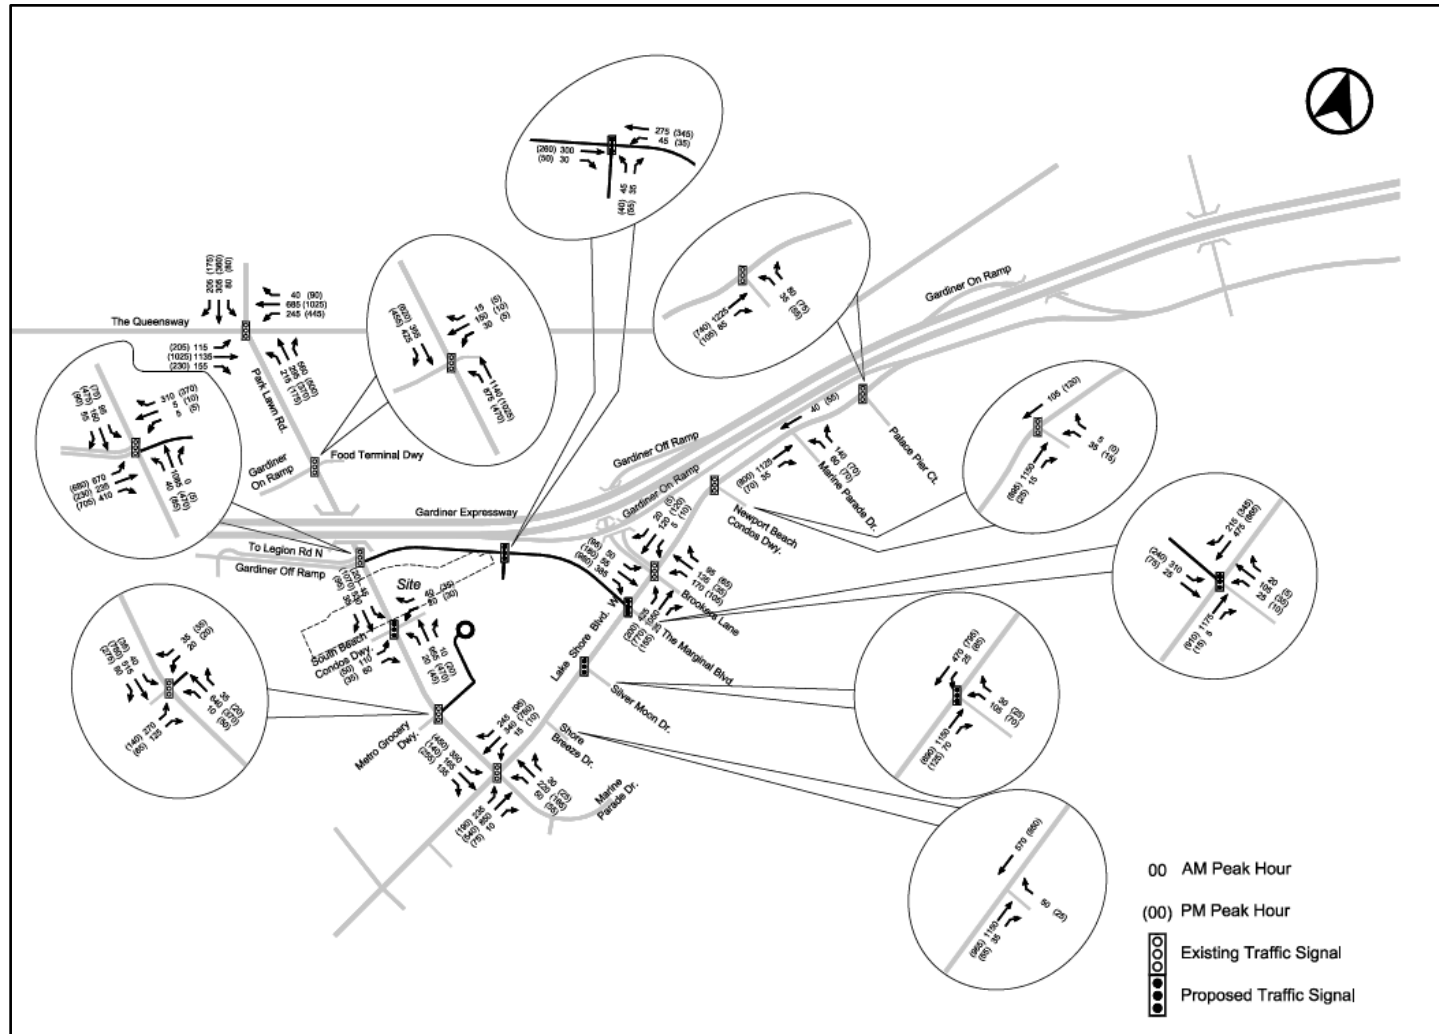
275 (345)
45 (35)
(260) 300
(50) 30
45 35
(40) (55)

205 (175)
305 (360)
80 (80)
40 (90)
685 (1025)
245 (445)
The Queensway
(205) 115
(1025) 1135
(230) 155
560 (600)
265 (310)
215 (175)
Park Lawn Rd.

(600) 395
(455) 425
15 (5)
150 (10)
30 (5)
1140 (1025)
875 (470)

(740) 1225
(105) 85
80 (75)
35 (55)

Gardiner On Ramp

310 (370)
5 (10)
5 (5)
(680) 870
(230) 235
(705) 410
1090 (840)
40 (65)

Gardiner On Ramp
Food Terminal Dwy
Gardiner Off Ramp
Gardiner On Ramp
40 (55)
Palace Pier Ct.
(850) 1125
(70) 35
140 (70)
90 (70)
Marine Parade Dr.
Newport Beach Condos Dwy.

105 (120)
(865) 1150
(35) 15
35 (5)
(15)

Gardiner Expressway
To Legion Rd N
Gardiner Off Ramp
Site
20 (5)
120 (120)
5 (10)
95 (65)
125 (35)
175 (165)
Brookers Lane
The Marginal Blvd
Lake Shore Blvd. W.

215 (345)
475 (665)
(240) 310
(75) 25
(910) 1175
(15) 5

35 (35)
20 (20)
(140) 270
(65) 125

South Beach Condos Dwy.
(50) 110
(35) 60
40 (35)
60 (30)

470 (795)
25 (65)
(890) 1150
(125) 70
30 (25)
105 (70)

Silver Moon Dr.
Metro Grocery Dwy.
245 (95)
345 (765)
15 (10)
Shore Breeze Dr.
Marine Parade Dr.
(160) 225
(545) 850
(75) 10

570 (950)
(965) 1150
(85) 35
50 (25)

00 AM Peak Hour
(00) PM Peak Hour
Existing Traffic Signal
Proposed Traffic Signal